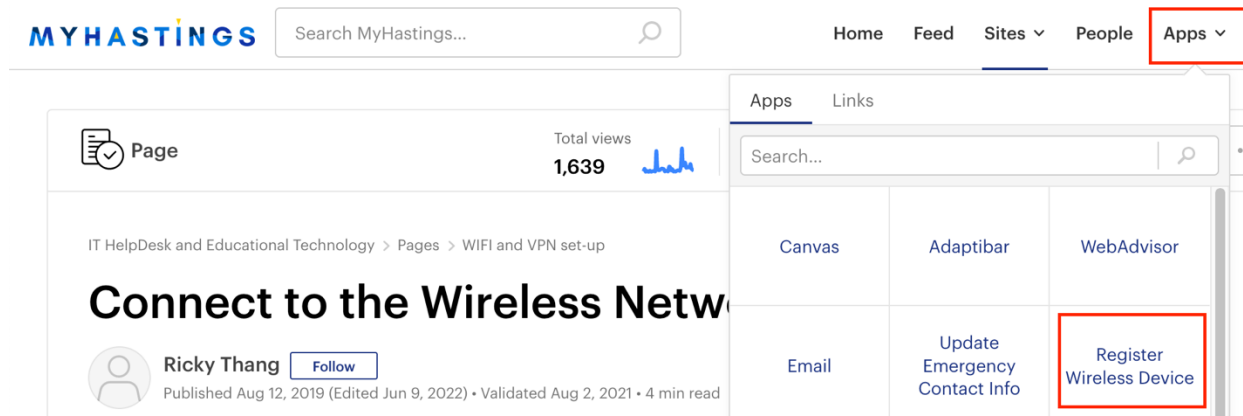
MYHASTINGS

Search MyHastings...

Home Feed Sites People Apps

Apps Links

Search...

| Canvas | Adaptibar | WebAdvisor |
|---|---|---|
| Email | Update Emergency Contact Info | Register Wireless Device |

Page

Total views
1,639

IT HelpDesk and Educational Technology > Pages > WIFI and VPN set-up

Connect to the Wireless Netw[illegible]

Ricky Thang Follow
Published Aug 12, 2019 (Edited Jun 9, 2022) • Validated Aug 2, 2021 • 4 min read